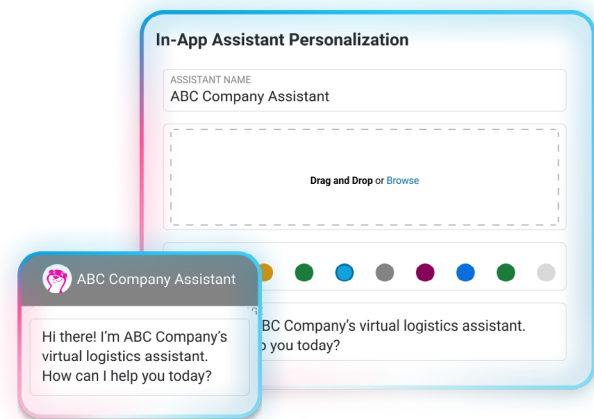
In-App Assistant Personalization

ASSISTANT NAME
ABC Company Assistant

Drag and Drop or Browse

BC Company's virtual logistics assistant. p you today?

ABC Company Assistant

Hi there! I'm ABC Company's virtual logistics assistant. How can I help you today?